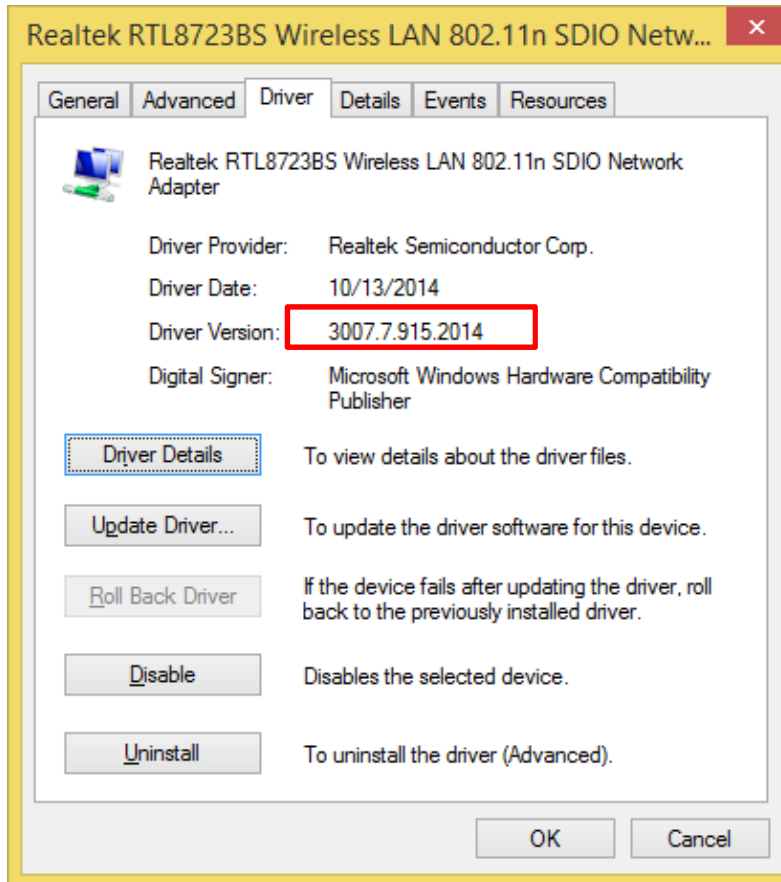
Realtek RTL8723BS Wireless LAN 802.11n SDIO Netw...

General Advanced Driver Details Events Resources

Realtek RTL8723BS Wireless LAN 802.11n SDIO Network Adapter

| | |
|---|---|
| Driver Provider: | Realtek Semiconductor Corp. |
| Driver Date: | 10/13/2014 |
| Driver Version: | 3007.7.915.2014 |
| Digital Signer: | Microsoft Windows Hardware Compatibility Publisher |

Driver Details To view details about the driver files.

Update Driver... To update the driver software for this device.

Roll Back Driver If the device fails after updating the driver, roll back to the previously installed driver.

Disable Disables the selected device.

Uninstall To uninstall the driver (Advanced).

OK Cancel